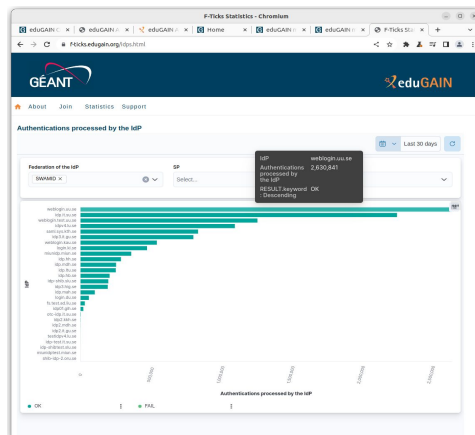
F-Ticks Statistics - Chromium

eduGAIN | eduGAIN | eduGAIN | Home | eduGAIN | eduGAIN | F-Ticks Sta

fticks.edugain.org/idps.html

GÉANT

eduGAIN

About Join Statistics Support

Authentications processed by the IdP

Last 30 days

Federation of the IdP
SWAMID ×

SP
Select...

IdP weblogin.uu.se
Authentications processed by the IdP 2,630,841
RESULT.keyword : Descending OK

weblogin.su.se
idp.ki.se
weblogin.lnu.se
idp.ki.se
cas.lu.se
saml.sys.kth.se
idp.lu.se
weblogin.oru.se
login.ki.se
idp.hb.se
idp.mdh.se
idp.liu.se
idp.hb.se
idp.shh.se
idp.hig.se
idp.mau.se
login.du.se
idp.hh.se
idp2.gih.se
idp.kau.se
idp2.kth.se
idp.mdh.se
idp2.mdh.se
idp.lu.se
idp.sll.se

IdP

0 500,000 1,000,000 1,500,000 2,000,000 2,500,000

Authentications processed by the IdP

OK
FAIL